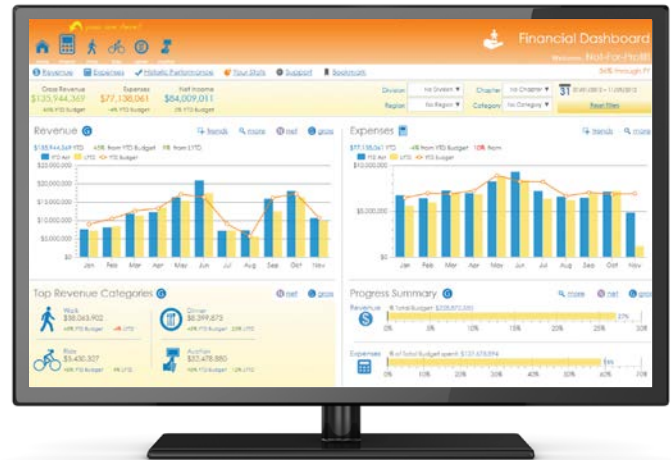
you are here

Financial Dashboard
Welcome, Not-For-Profit
56% through FY

Revenue  Expenses  Historic Performance  Your Stats  Support  Bookmark

Gross Revenue $135,944,369
Expenses $77,138,061
Net Income $84,009,011

Division  No Division
Region  No Region
Chapter  No Chapter
Category  No Category
Reset Filters

Revenue
trends  more  net  gross
$135,944,369 YTD  45% from YTD Budget  3% from LYTD
YTD Act  LYTD  YTD Budget
$25,000,000
$20,000,000
$15,000,000
$10,000,000
$5,000,000
$0
Jan Feb Mar Apr May Jun Jul Aug Sep Oct Nov

Expenses
trends  more
$77,138,061 YTD  4% from YTD Budget  10% from
YTD Act  LYTD  YTD Budget
$10,000,000
$5,000,000
$0
Jan Feb Mar Apr May Jun Jul Aug Sep Oct Nov

Top Revenue Categories
net  gross
Walk $58,063,902
Dinner $8,399,673
Ride $5,400,307
Auction $32,478,880

Progress Summary
more  net  gross
Revenue  % Total Budget
37%
0% 10% 20% 30% 40% 50% 60% 70% 80% 90% 100%
Expenses  % of Total Budget spent
0% 10% 20% 30% 40% 50% 60% 70% 80% 90% 100%